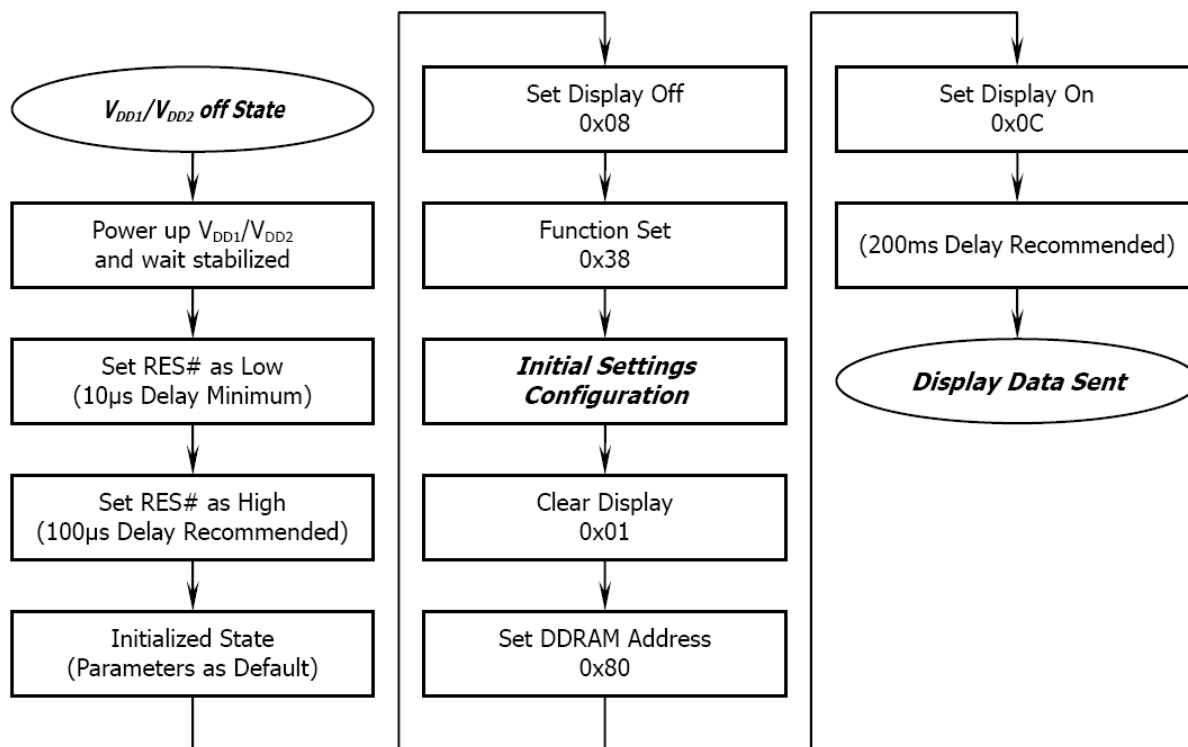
$V_{DD1}/V_{DD2}$ off State

Power up $V_{DD1}/V_{DD2}$ and wait stabilized

Set RES# as Low (10µs Delay Minimum)

Set RES# as High (100µs Delay Recommended)

Initialized State (Parameters as Default)

Set Display Off 0x08

Function Set 0x38

Initial Settings Configuration

Clear Display 0x01

Set DDRAM Address 0x80

Set Display On 0x0C

(200ms Delay Recommended)

Display Data Sent